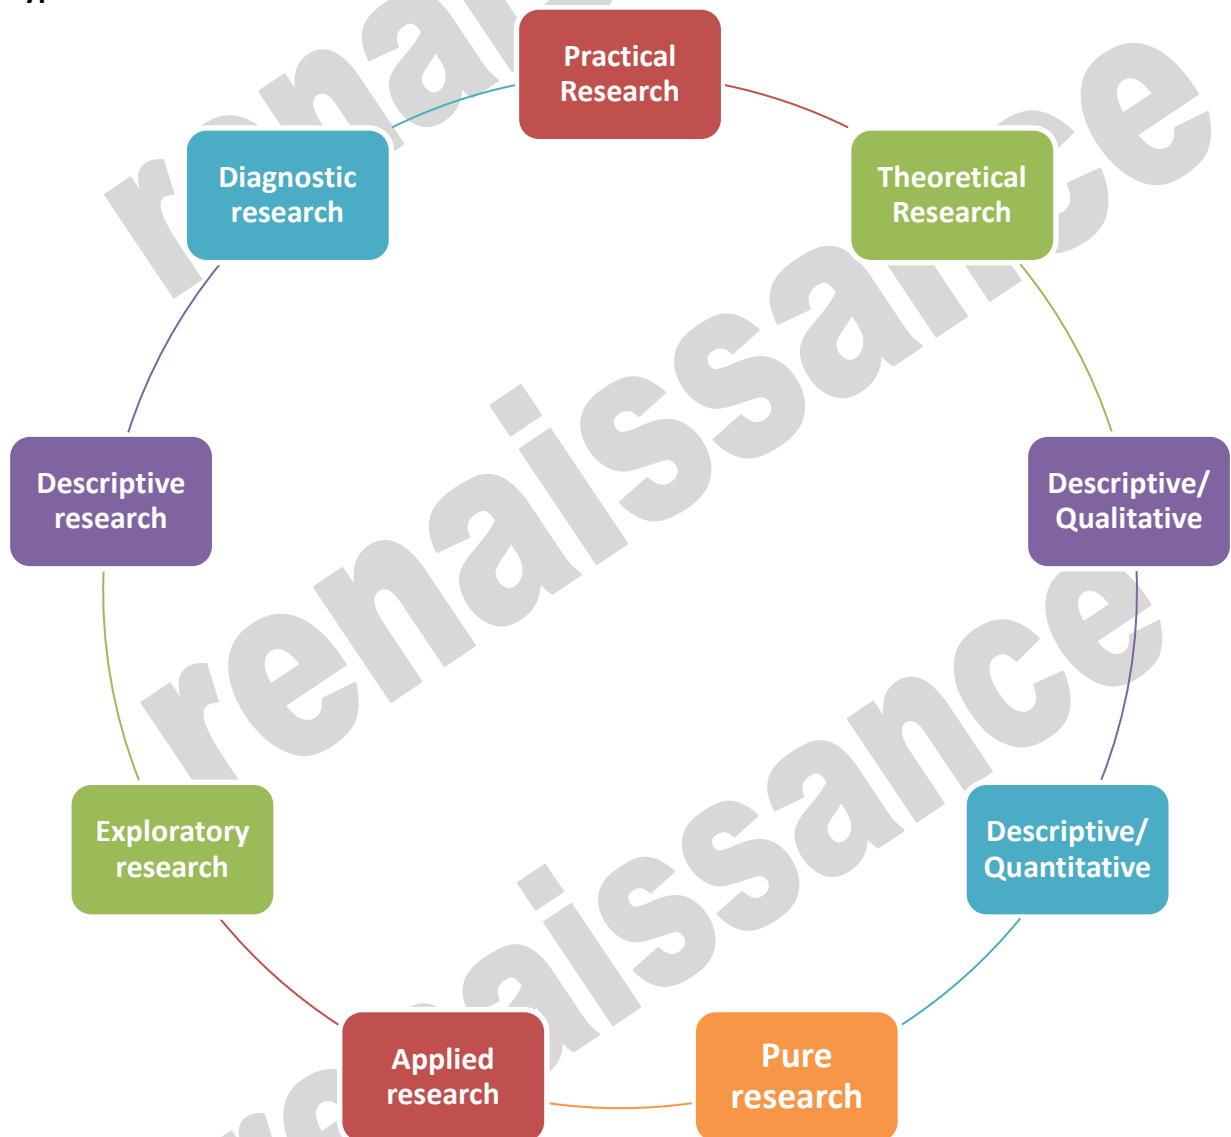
Practical Research

Theoretical Research

Descriptive/ Qualitative

Descriptive/ Quantitative

Pure research

Applied research

Exploratory research

Descriptive research

Diagnostic research

renaissance

renaissance

renaissance